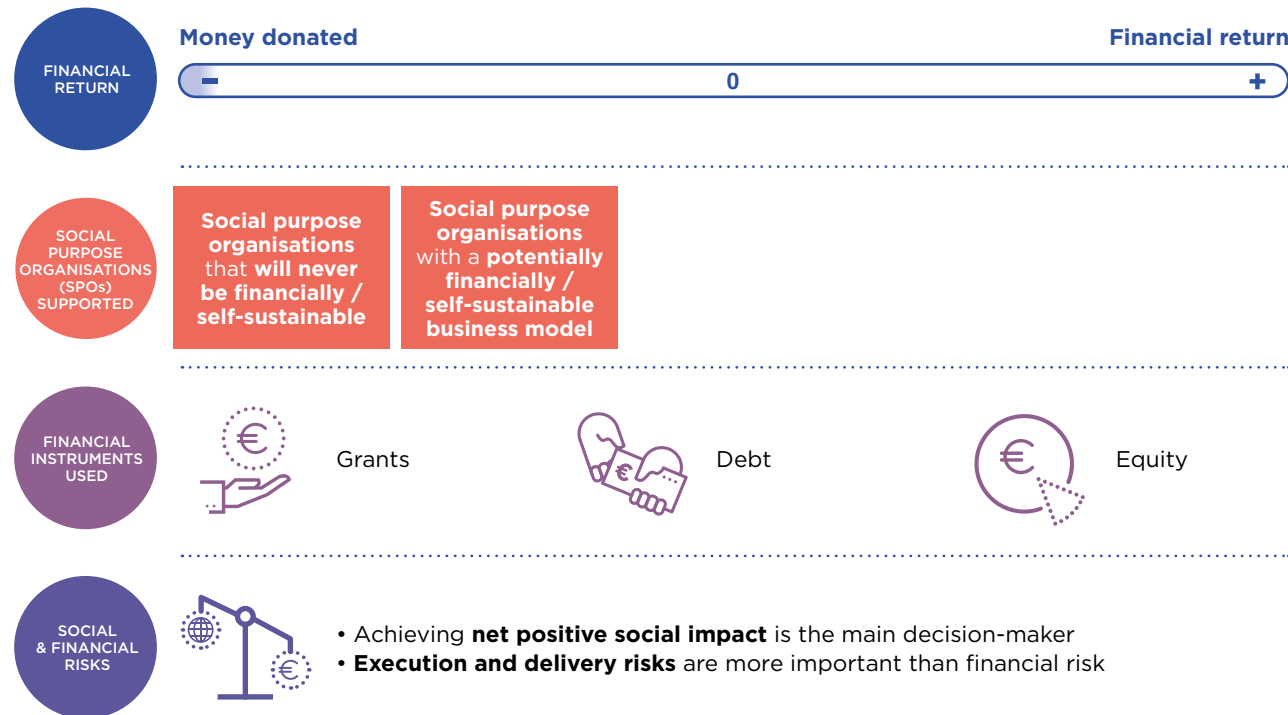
FINANCIAL RETURN

Money donated

Financial return

−

0

+

SOCIAL PURPOSE ORGANISATIONS (SPOs) SUPPORTED

Social purpose organisations that will never be financially / self-sustainable

Social purpose organisations with a potentially financially / self-sustainable business model

FINANCIAL INSTRUMENTS USED

€

Grants

€

Debt

€

Equity

SOCIAL & FINANCIAL RISKS

€

• Achieving net positive social impact is the main decision-maker
• Execution and delivery risks are more important than financial risk